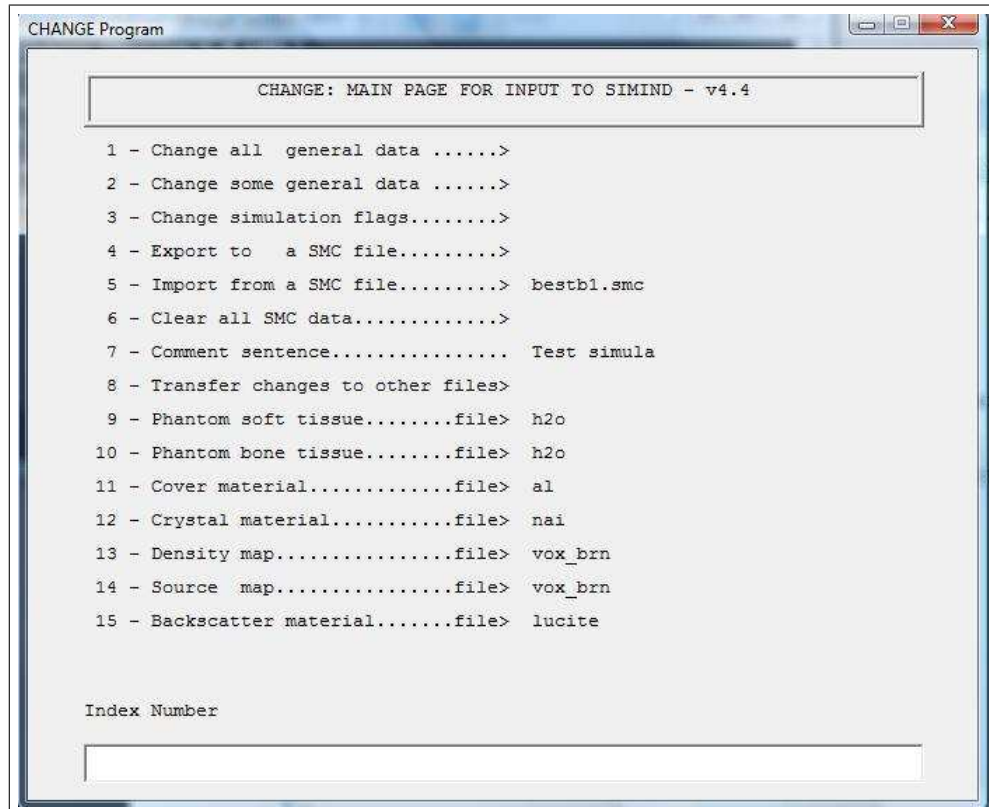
CHANGE Program

CHANGE: MAIN PAGE FOR INPUT TO SIMIND - v4.4

1 - Change all general data ......>

2 - Change some general data ......>

3 - Change simulation flags........>

4 - Export to a SMC file.........>

5 - Import from a SMC file.........> bestb1.smc

6 - Clear all SMC data.............>

7 - Comment sentence................ Test simula

8 - Transfer changes to other files>

9 - Phantom soft tissue........file> h2o

10 - Phantom bone tissue........file> h2o

11 - Cover material.............file> al

12 - Crystal material...........file> nai

13 - Density map................file> vox_brn

14 - Source map.................file> vox_brn

15 - Backscatter material.......file> lucite

Index Number